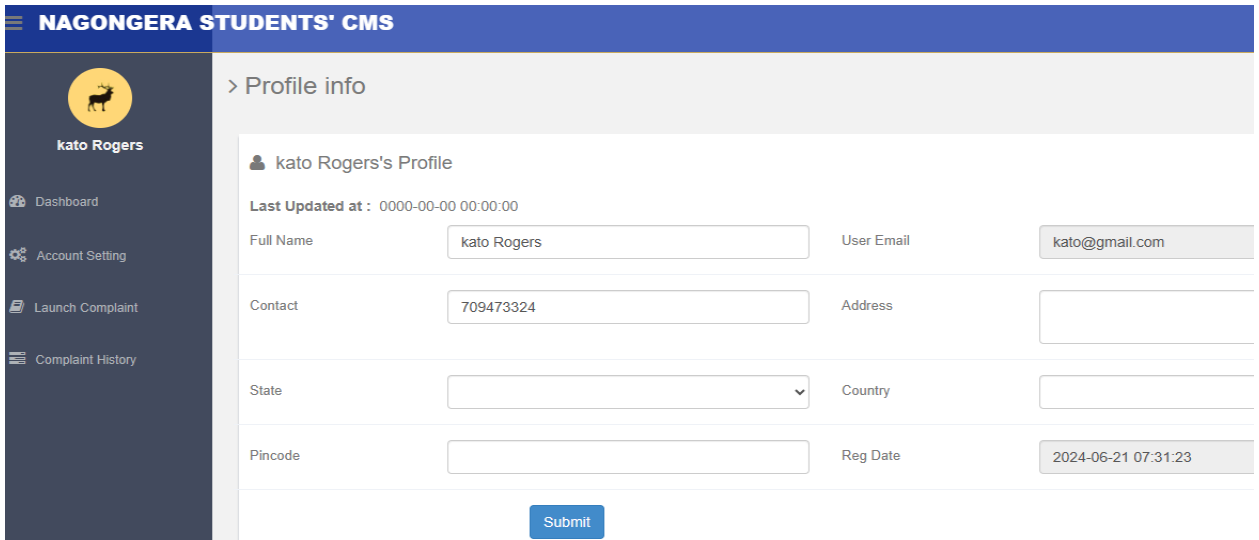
NAGONGERA STUDENTS' CMS

kato Rogers

Dashboard

Account Setting

Launch Complaint

Complaint History

> Profile info

kato Rogers's Profile

Last Updated at : 0000-00-00 00:00:00

Full Name kato Rogers

User Email kato@gmail.com

Contact 709473324

Address

State

Country

Pincode

Reg Date 2024-06-21 07:31:23

Submit